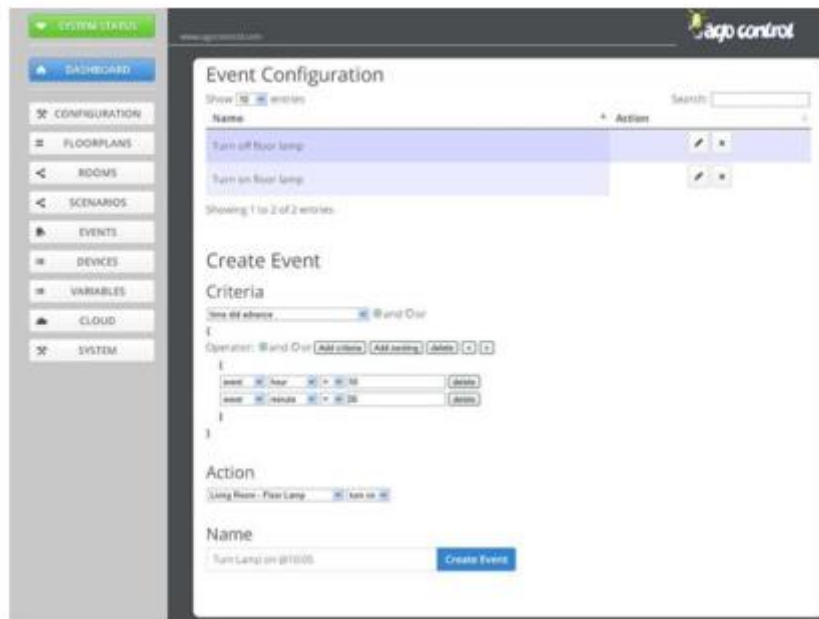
SYSTEM STATUS

DASHBOARD

CONFIGURATION

FLOORPLANS

ROOMS

SCENARIOS

EVENTS

DEVICES

VARIABLES

CLOUD

SYSTEM

www.agocontrol.com

ago control

Event Configuration

Show 10 entries

Search:

| Name | Action |
|---|---|
| Turn off floor lamp | |
| Turn on floor lamp | |

Showing 1 to 2 of 2 entries

Create Event

Criteria

time did advance

and or

{

Operator: and or Add criteria Add nesting delete + -

{

event hour = 10 delete

event minute = 00 delete

}

}

Action

Living Room - Floor Lamp turn on

Name

Turn Lamp on @10:00

Create Event